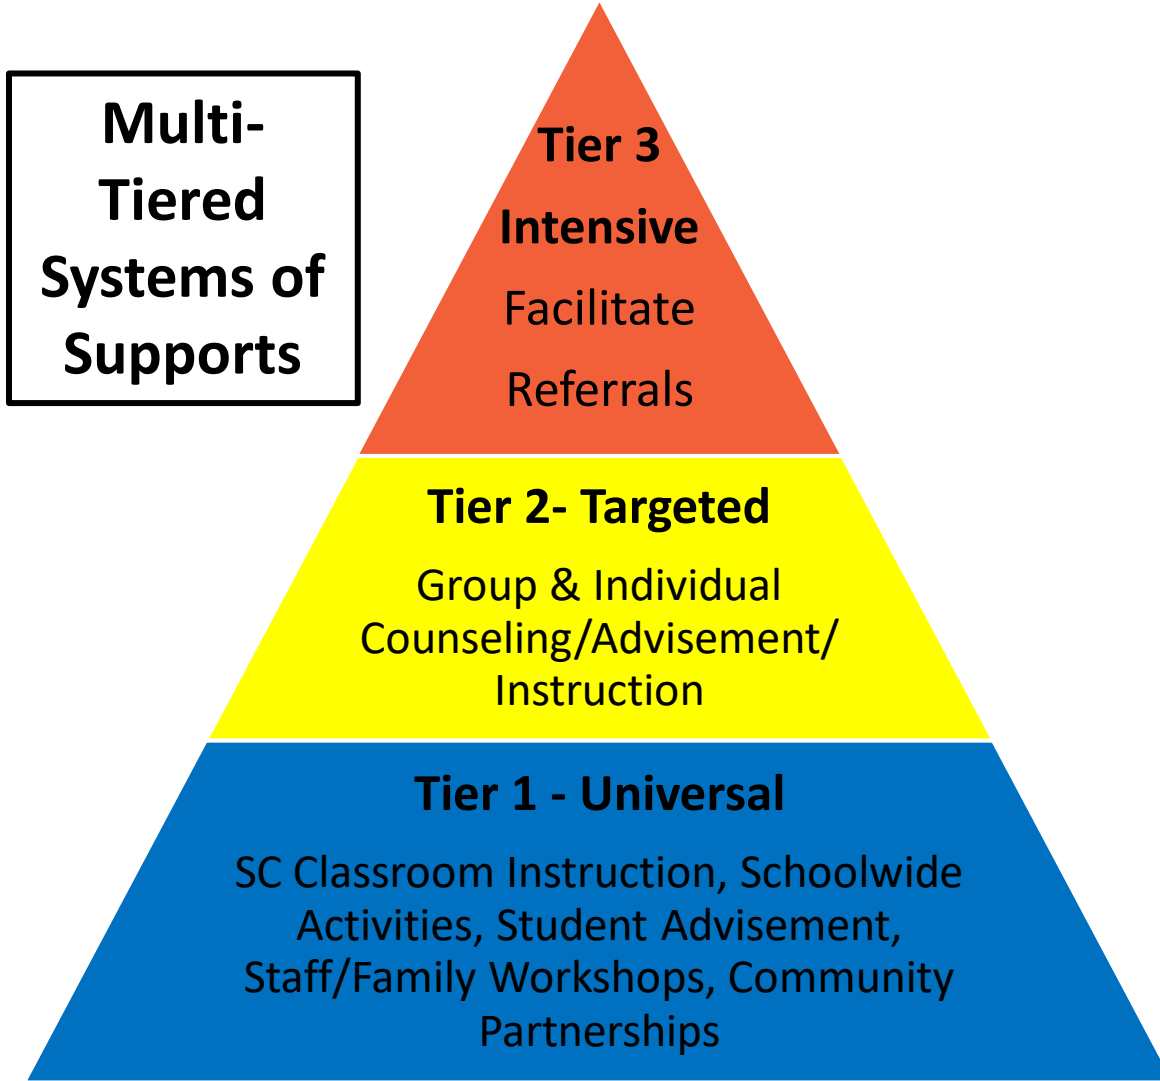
Multi-Tiered Systems of Supports

Tier 3

Intensive

Facilitate

Referrals

Tier 2- Targeted

Group & Individual Counseling/Advisement/ Instruction

Tier 1 - Universal

SC Classroom Instruction, Schoolwide Activities, Student Advisement, Staff/Family Workshops, Community Partnerships